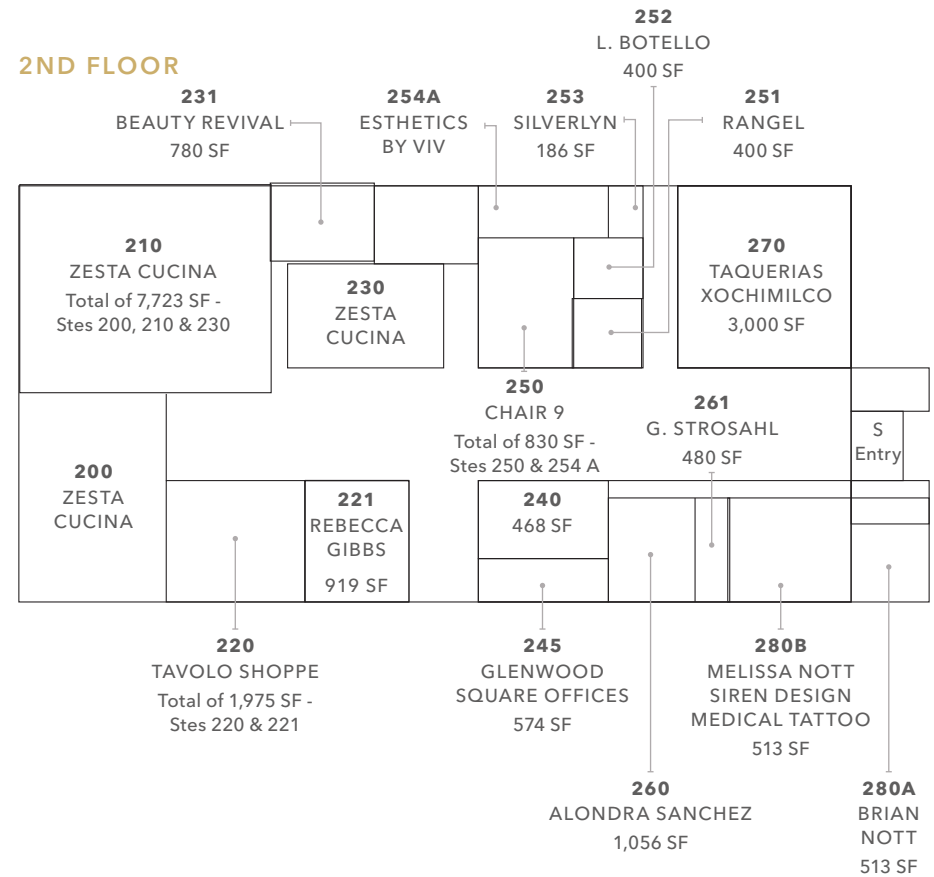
2ND FLOOR

231
BEAUTY REVIVAL
780 SF

254A
ESTHETICS BY VIV

252
L. BOTELLO
400 SF

253
SILVERLYN
186 SF

251
RANGEL
400 SF

210
ZESTA CUCINA
Total of 7,723 SF - Stes 200, 210 & 230

230
ZESTA CUCINA

270
TAQUERIAS XOCHIMILCO
3,000 SF

250
CHAIR 9
Total of 830 SF - Stes 250 & 254 A

261
G. STROSAHL
480 SF

S
Entry

200
ZESTA CUCINA

221
REBECCA GIBBS
919 SF

240
468 SF

220
TAVOLO SHOPPE
Total of 1,975 SF - Stes 220 & 221

245
GLENWOOD SQUARE OFFICES
574 SF

280B
MELISSA NOTT
SIREN DESIGN
MEDICAL TATTOO
513 SF

260
ALONDRA SANCHEZ
1,056 SF

280A
BRIAN NOTT
513 SF